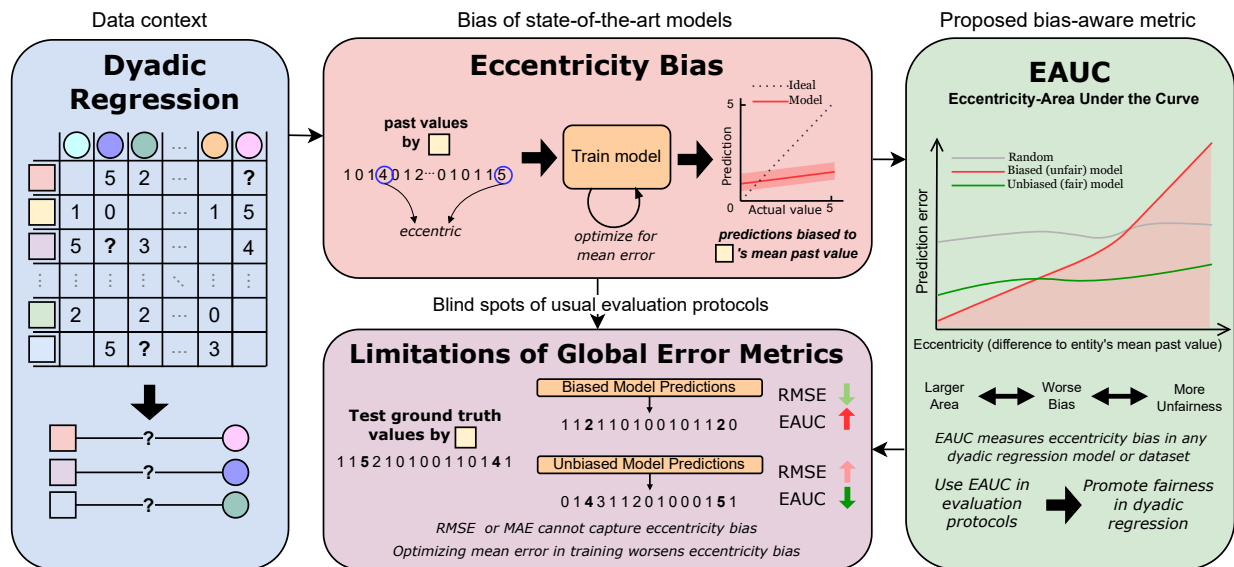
Data context

Dyadic Regression

| | | | | ... | | |
|---|---|---|---|---|---|---|
| | | 5 | 2 | ... | | ? |
| | 1 | 0 | | ... | 1 | 5 |
| | 5 | ? | 3 | ... | | 4 |
| ⋮ | ⋮ | ⋮ | ⋮ | ⋱ | ⋮ | ⋮ |
| | 2 | | 2 | ... | 0 | |
| | | 5 | ? | ... | 3 | |

?
?
?

Bias of state-of-the-art models

Eccentricity Bias

past values by

1 0 1 4 0 1 2 ··· 0 1 0 1 1 5

eccentric

Train model

optimize for mean error

Ideal
Model
5
Prediction
0
Actual value
5

predictions biased to 's mean past value

Proposed bias-aware metric

EAUC

Eccentricity-Area Under the Curve

Random
Biased (unfair) model
Unbiased (fair) model

Prediction error

Eccentricity (difference to entity's mean past value)

Larger Area
Worse Bias
More Unfairness

EAUC measures eccentricity bias in any dyadic regression model or dataset

Use EAUC in evaluation protocols
Promote fairness in dyadic regression

Blind spots of usual evaluation protocols

Limitations of Global Error Metrics

Test ground truth values by

1 1 5 2 1 0 1 0 0 1 1 0 1 4 1

Biased Model Predictions

1 1 2 1 1 0 1 0 0 1 0 1 1 2 0

RMSE
EAUC

Unbiased Model Predictions

0 1 4 3 1 1 2 0 1 0 0 0 1 5 1

RMSE
EAUC

RMSE or MAE cannot capture eccentricity bias

Optimizing mean error in training worsens eccentricity bias